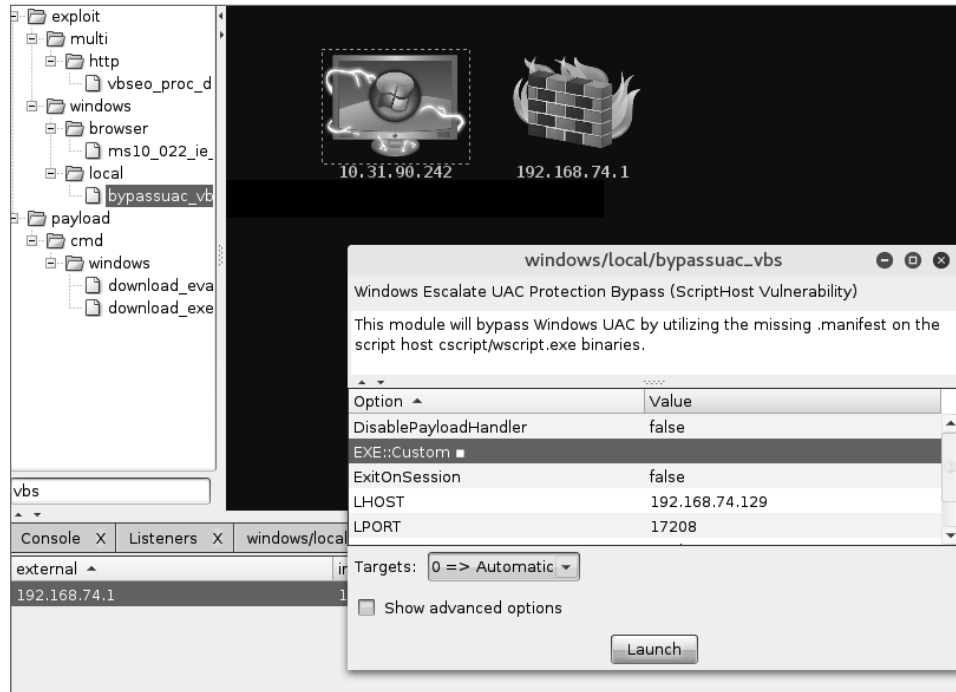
exploit
multi
http
vbseo_proc_d
windows
browser
ms10_022_ie_
local
bypassuac_vb
payload
cmd
windows
download_eva
download_exe

10.31.90.242
192.168.74.1

vbs

Console X
Listeners X
windows/local

external ▲
in
192.168.74.1
1

windows/local/bypassuac_vbs

Windows Escalate UAC Protection Bypass (ScriptHost Vulnerability)

This module will bypass Windows UAC by utilizing the missing .manifest on the script host cscript/wscript.exe binaries.

| Option ▲ | Value |
|---|---|
| DisablePayloadHandler | false |
| EXE::Custom ■ | |
| ExitOnSession | false |
| LHOST | 192.168.74.129 |
| LPORT | 17208 |

Targets: 0 => Automatic

Show advanced options

Launch